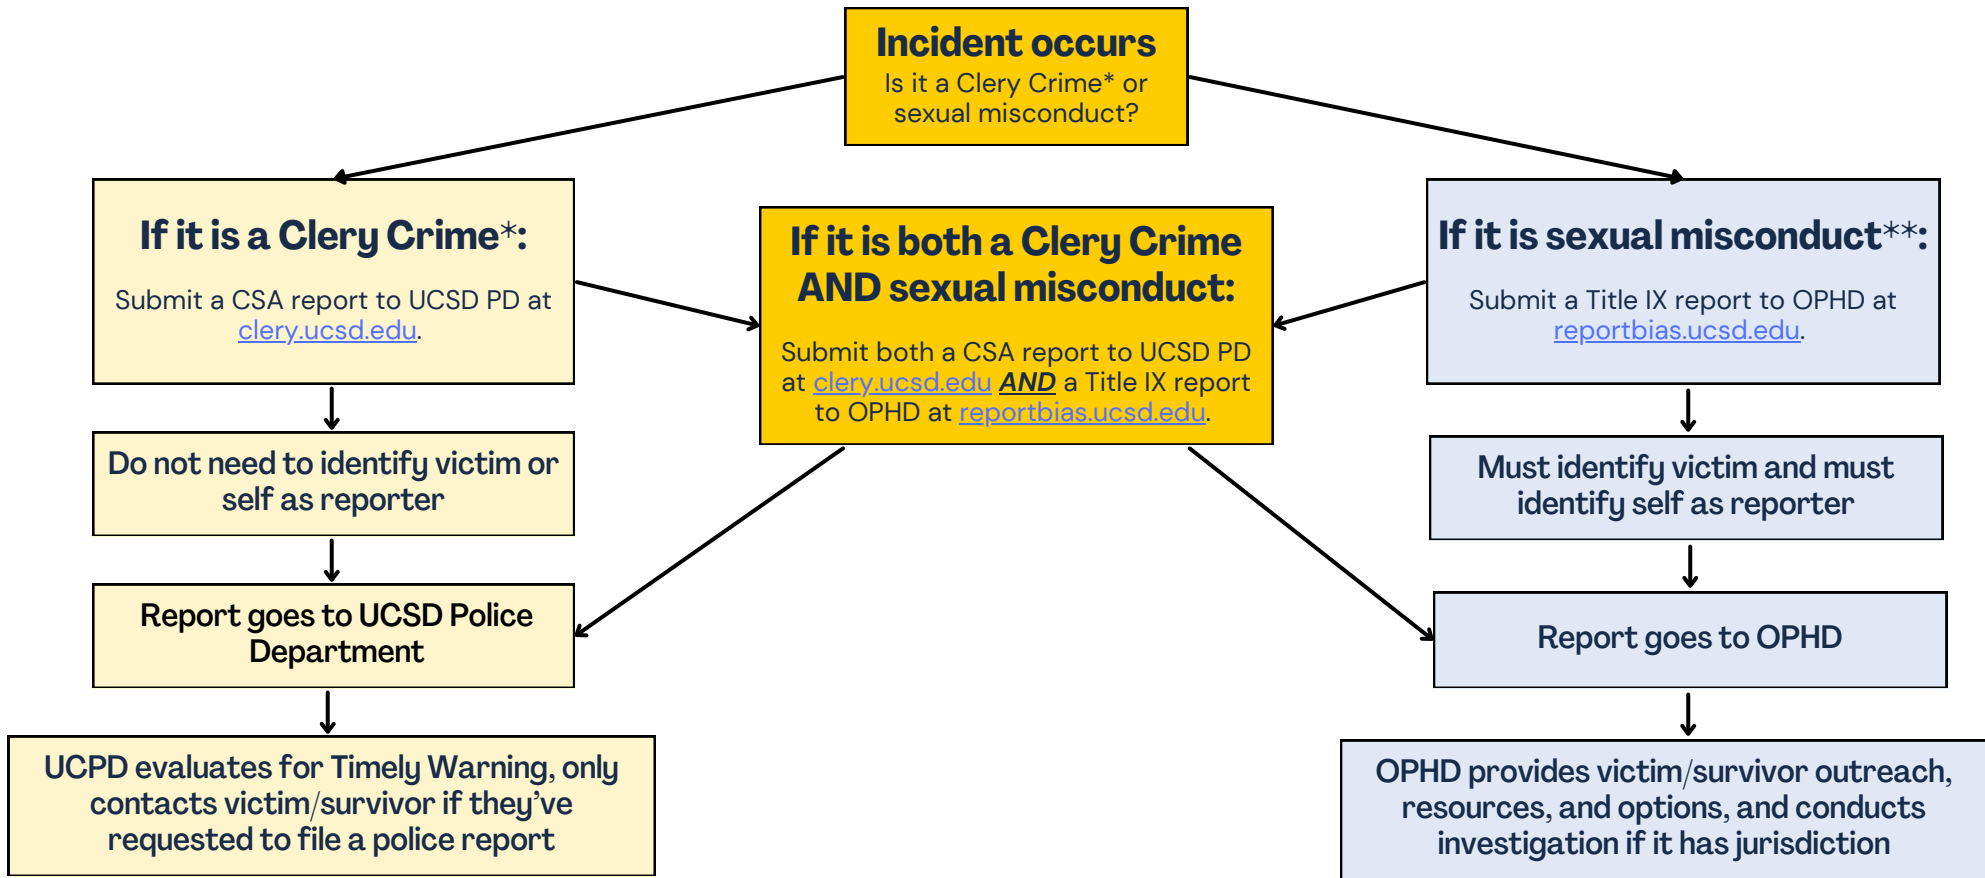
Incident occurs
Is it a Clery Crime* or sexual misconduct?

If it is a Clery Crime*:

Submit a CSA report to UCSD PD at clery.ucsd.edu.

If it is both a Clery Crime AND sexual misconduct:

Submit both a CSA report to UCSD PD at clery.ucsd.edu AND a Title IX report to OPHD at reportbias.ucsd.edu.

If it is sexual misconduct**:

Submit a Title IX report to OPHD at reportbias.ucsd.edu.

Do not need to identify victim or self as reporter

Report goes to UCSD Police Department

UCPD evaluates for Timely Warning, only contacts victim/survivor if they've requested to file a police report

Must identify victim and must identify self as reporter

Report goes to OPHD

OPHD provides victim/survivor outreach, resources, and options, and conducts investigation if it has jurisdiction